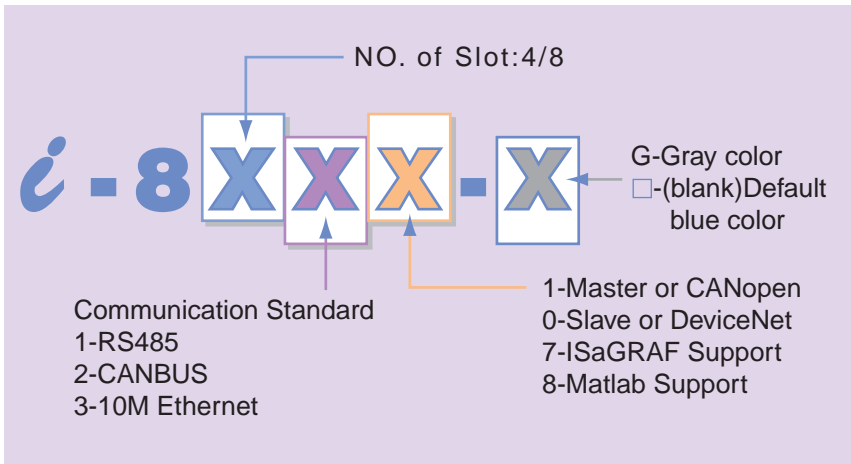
NO. of Slot:4/8

i - 8 X X X - X

G-Gray color
□-(blank)Default blue color

Communication Standard
1-RS485
2-CANBUS
3-10M Ethernet

1-Master or CANopen
0-Slave or DeviceNet
7-ISaGRAF Support
8-Matlab Support